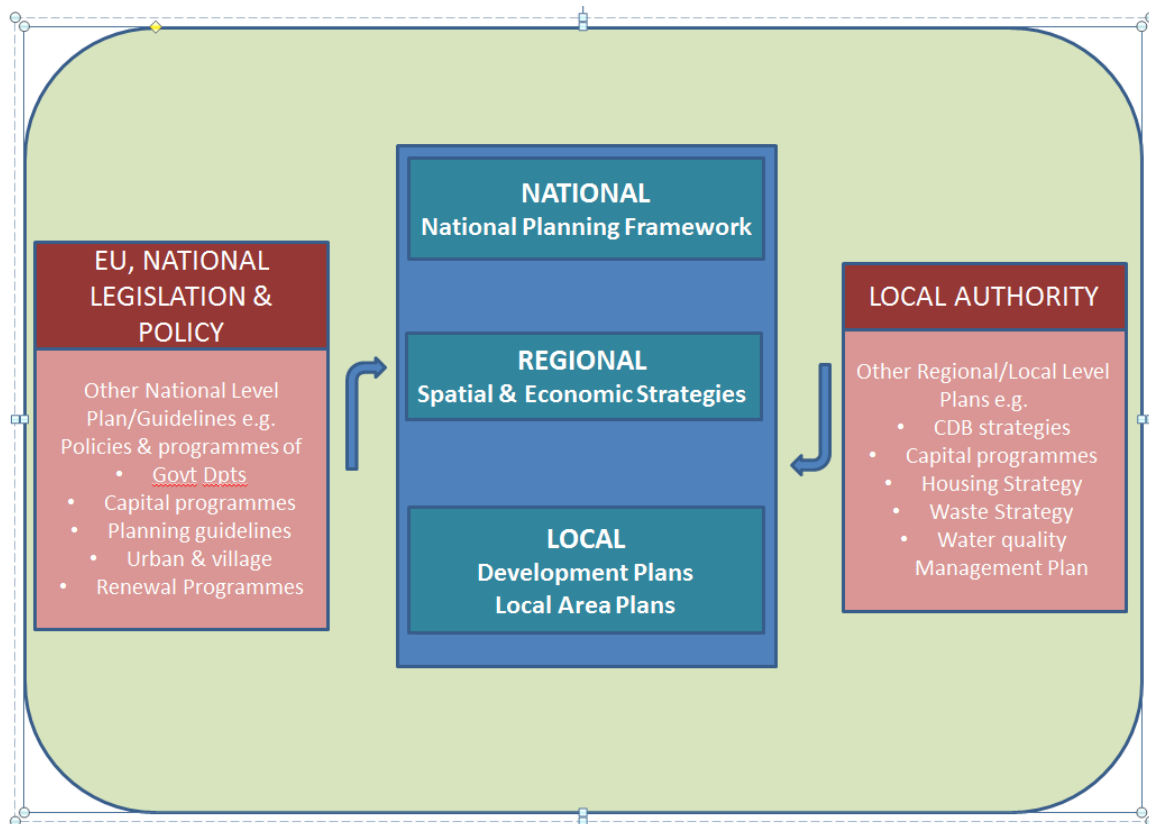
EU, NATIONAL LEGISLATION & POLICY

Other National Level Plan/Guidelines e.g. Policies & programmes of
• Govt Dpts
• Capital programmes
• Planning guidelines
• Urban & village
• Renewal Programmes

NATIONAL
National Planning Framework

REGIONAL
Spatial & Economic Strategies

LOCAL
Development Plans
Local Area Plans

LOCAL AUTHORITY

Other Regional/Local Level Plans e.g.
• CDB strategies
• Capital programmes
• Housing Strategy
• Waste Strategy
• Water quality Management Plan